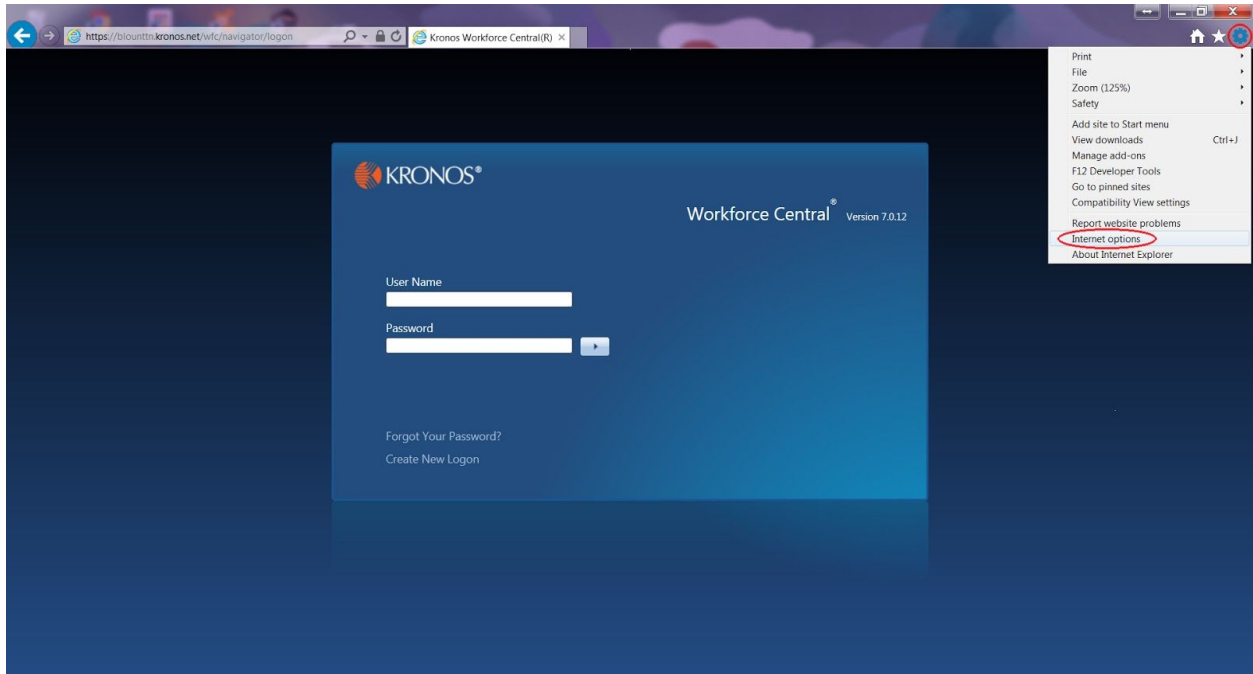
https://blounttn.kronos.net/wfc/navigator/logon

Kronos Workforce Central(R)

Print
File
Zoom (125%)
Safety

Add site to Start menu
View downloads Ctrl+J
Manage add-ons
F12 Developer Tools
Go to pinned sites
Compatibility View settings

Report website problems
Internet options
About Internet Explorer

KRONOS®

Workforce Central® Version 7.0.12

User Name

Password

Forgot Your Password?

Create New Logon